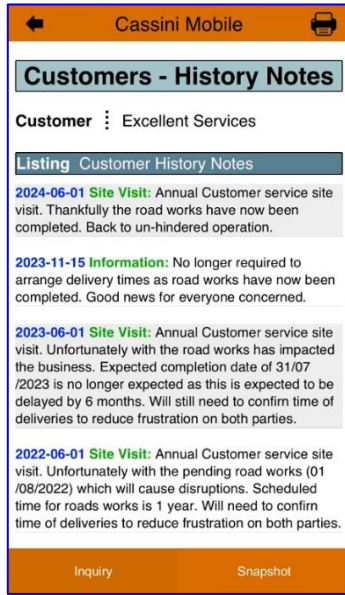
Cassini Mobile

Customers - History Notes

Customer ⋮ Excellent Services

Listing Customer History Notes

2024-06-01 Site Visit: Annual Customer service site visit. Thankfully the road works have now been completed. Back to un-hindered operation.

2023-11-15 Information: No longer required to arrange delivery times as road works have now been completed. Good news for everyone concerned.

2023-06-01 Site Visit: Annual Customer service site visit. Unfortunately with the road works has impacted the business. Expected completion date of 31/07 /2023 is no longer expected as this is expected to be delayed by 6 months. Will still need to confirn time of deliveries to reduce frustration on both parties.

2022-06-01 Site Visit: Annual Customer service site visit. Unfortunately with the pending road works (01 /08/2022) which will cause disruptions. Scheduled time for roads works is 1 year. Will need to confirn time of deliveries to reduce frustration on both parties.

Inquiry

Snapshot